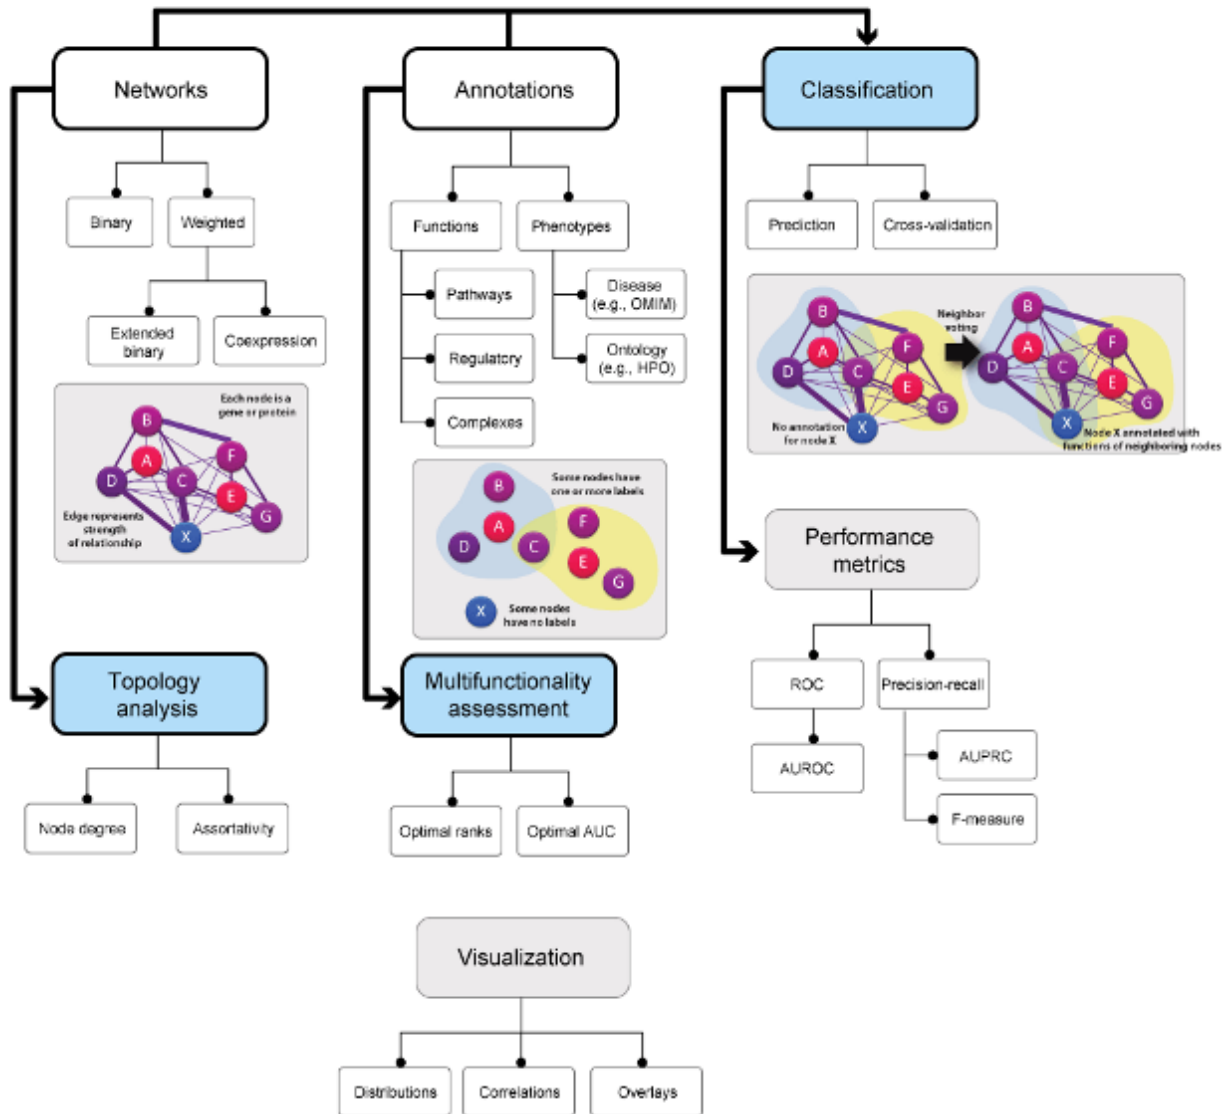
Networks

Binary

Weighted

Extended binary

Coexpression

Each node is a gene or protein

B A C D F E G X

Edge represents strength of relationship

Topology analysis

Node degree

Assortativity

Annotations

Functions

Phenotypes

Pathways

Regulatory

Complexes

Disease (e.g., OMIM)

Ontology (e.g., HPO)

Some nodes have one or more labels

B A C D F E G

X

Some nodes have no labels

Multifunctionality assessment

Optimal ranks

Optimal AUC

Classification

Prediction

Cross-validation

B A C D F E G X

No annotation for node X

Neighbor voting

B A C D F E G X

Node X annotated with functions of neighboring nodes

Performance metrics

ROC

Precision-recall

AUROC

AUPRC

F-measure

Visualization

Distributions

Correlations

Overlays